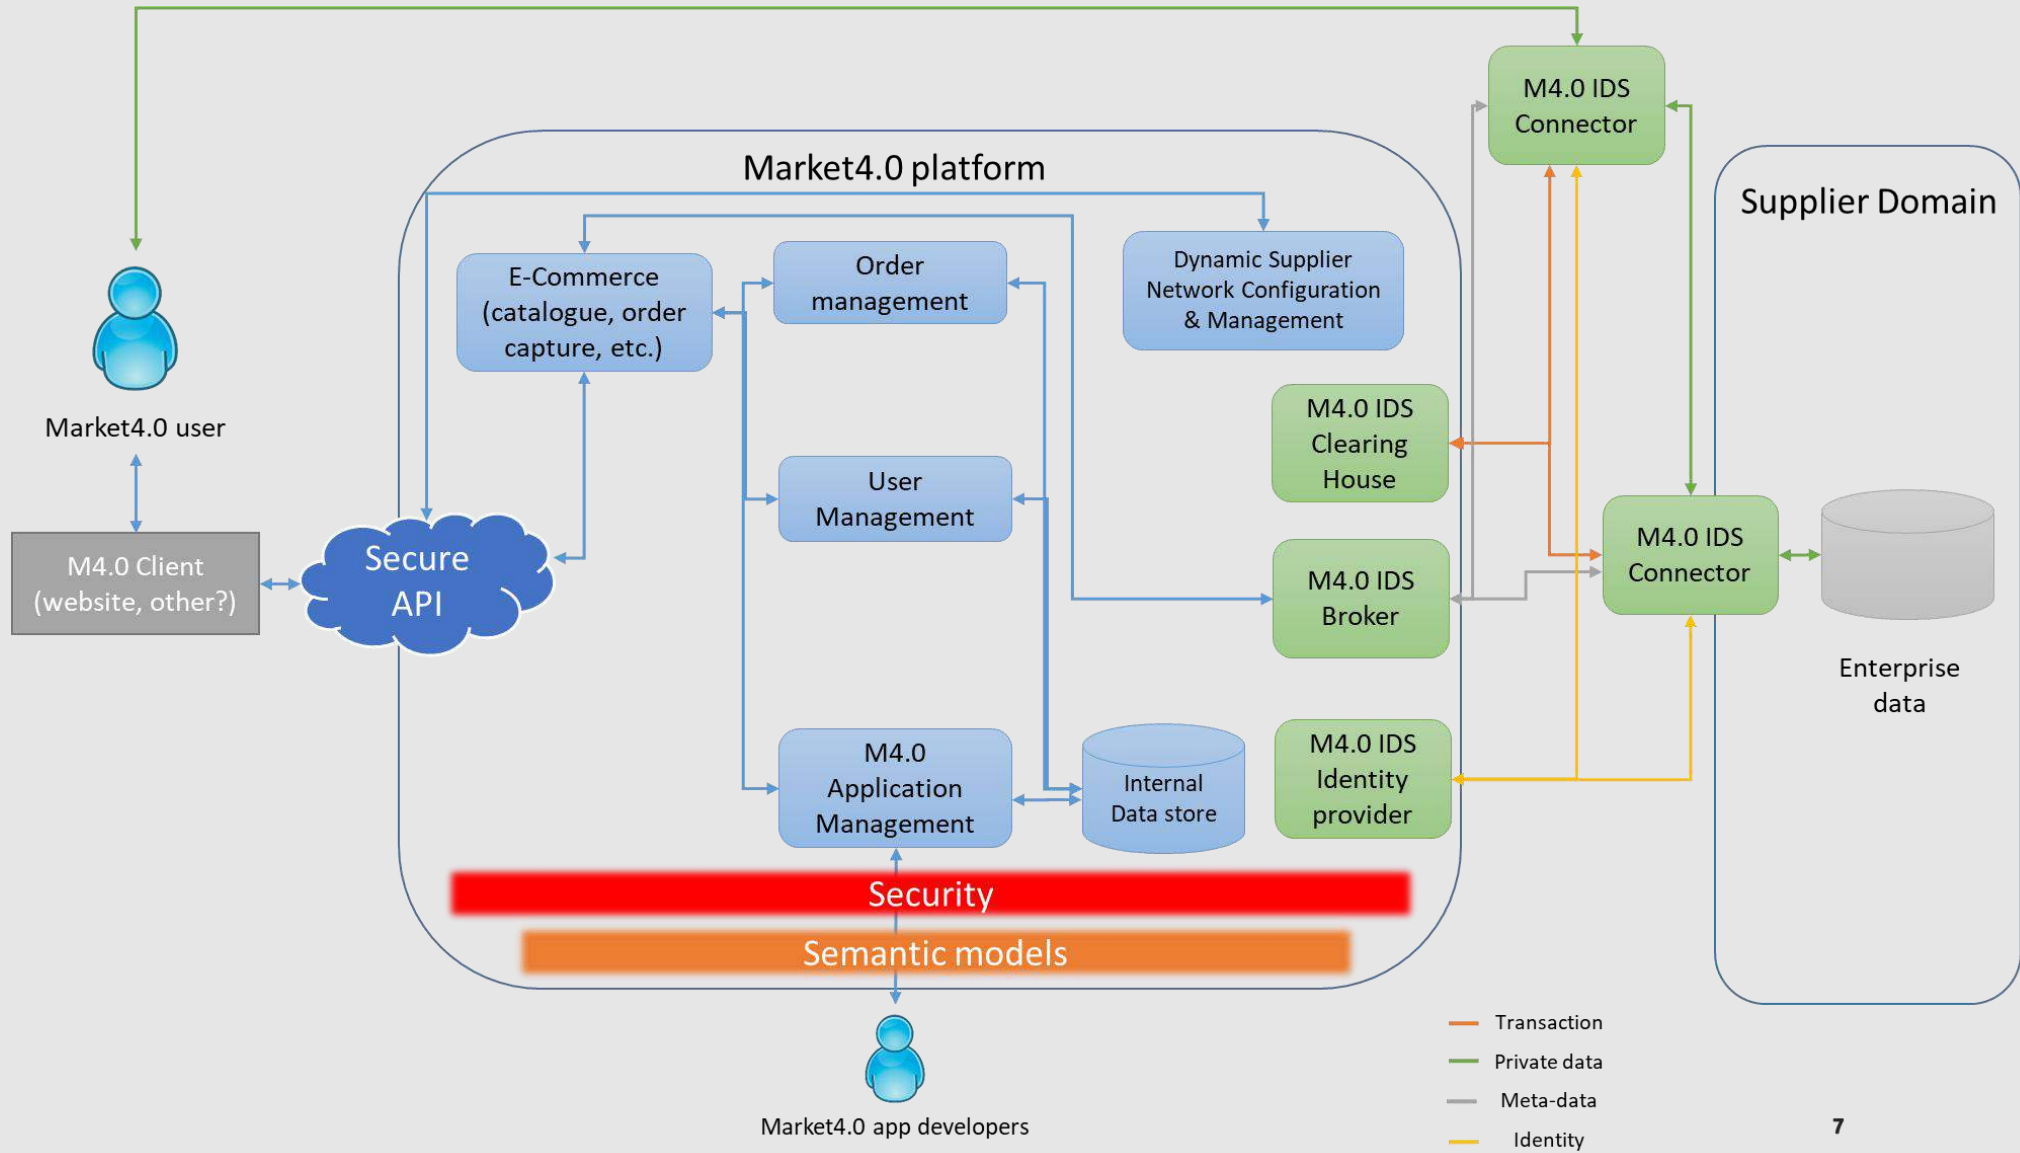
M4.0 IDS Connector

Market4.0 platform

Supplier Domain

E-Commerce (catalogue, order capture, etc.)

Order management

Dynamic Supplier Network Configuration & Management

Market4.0 user

M4.0 IDS Clearing House

User Management

M4.0 IDS Connector

M4.0 Client (website, other?)

Secure API

M4.0 IDS Broker

Enterprise data

M4.0 Application Management

Internal Data store

M4.0 IDS Identity provider

Security

Semantic models

Market4.0 app developers

Transaction

Private data

Meta-data

Identity

7